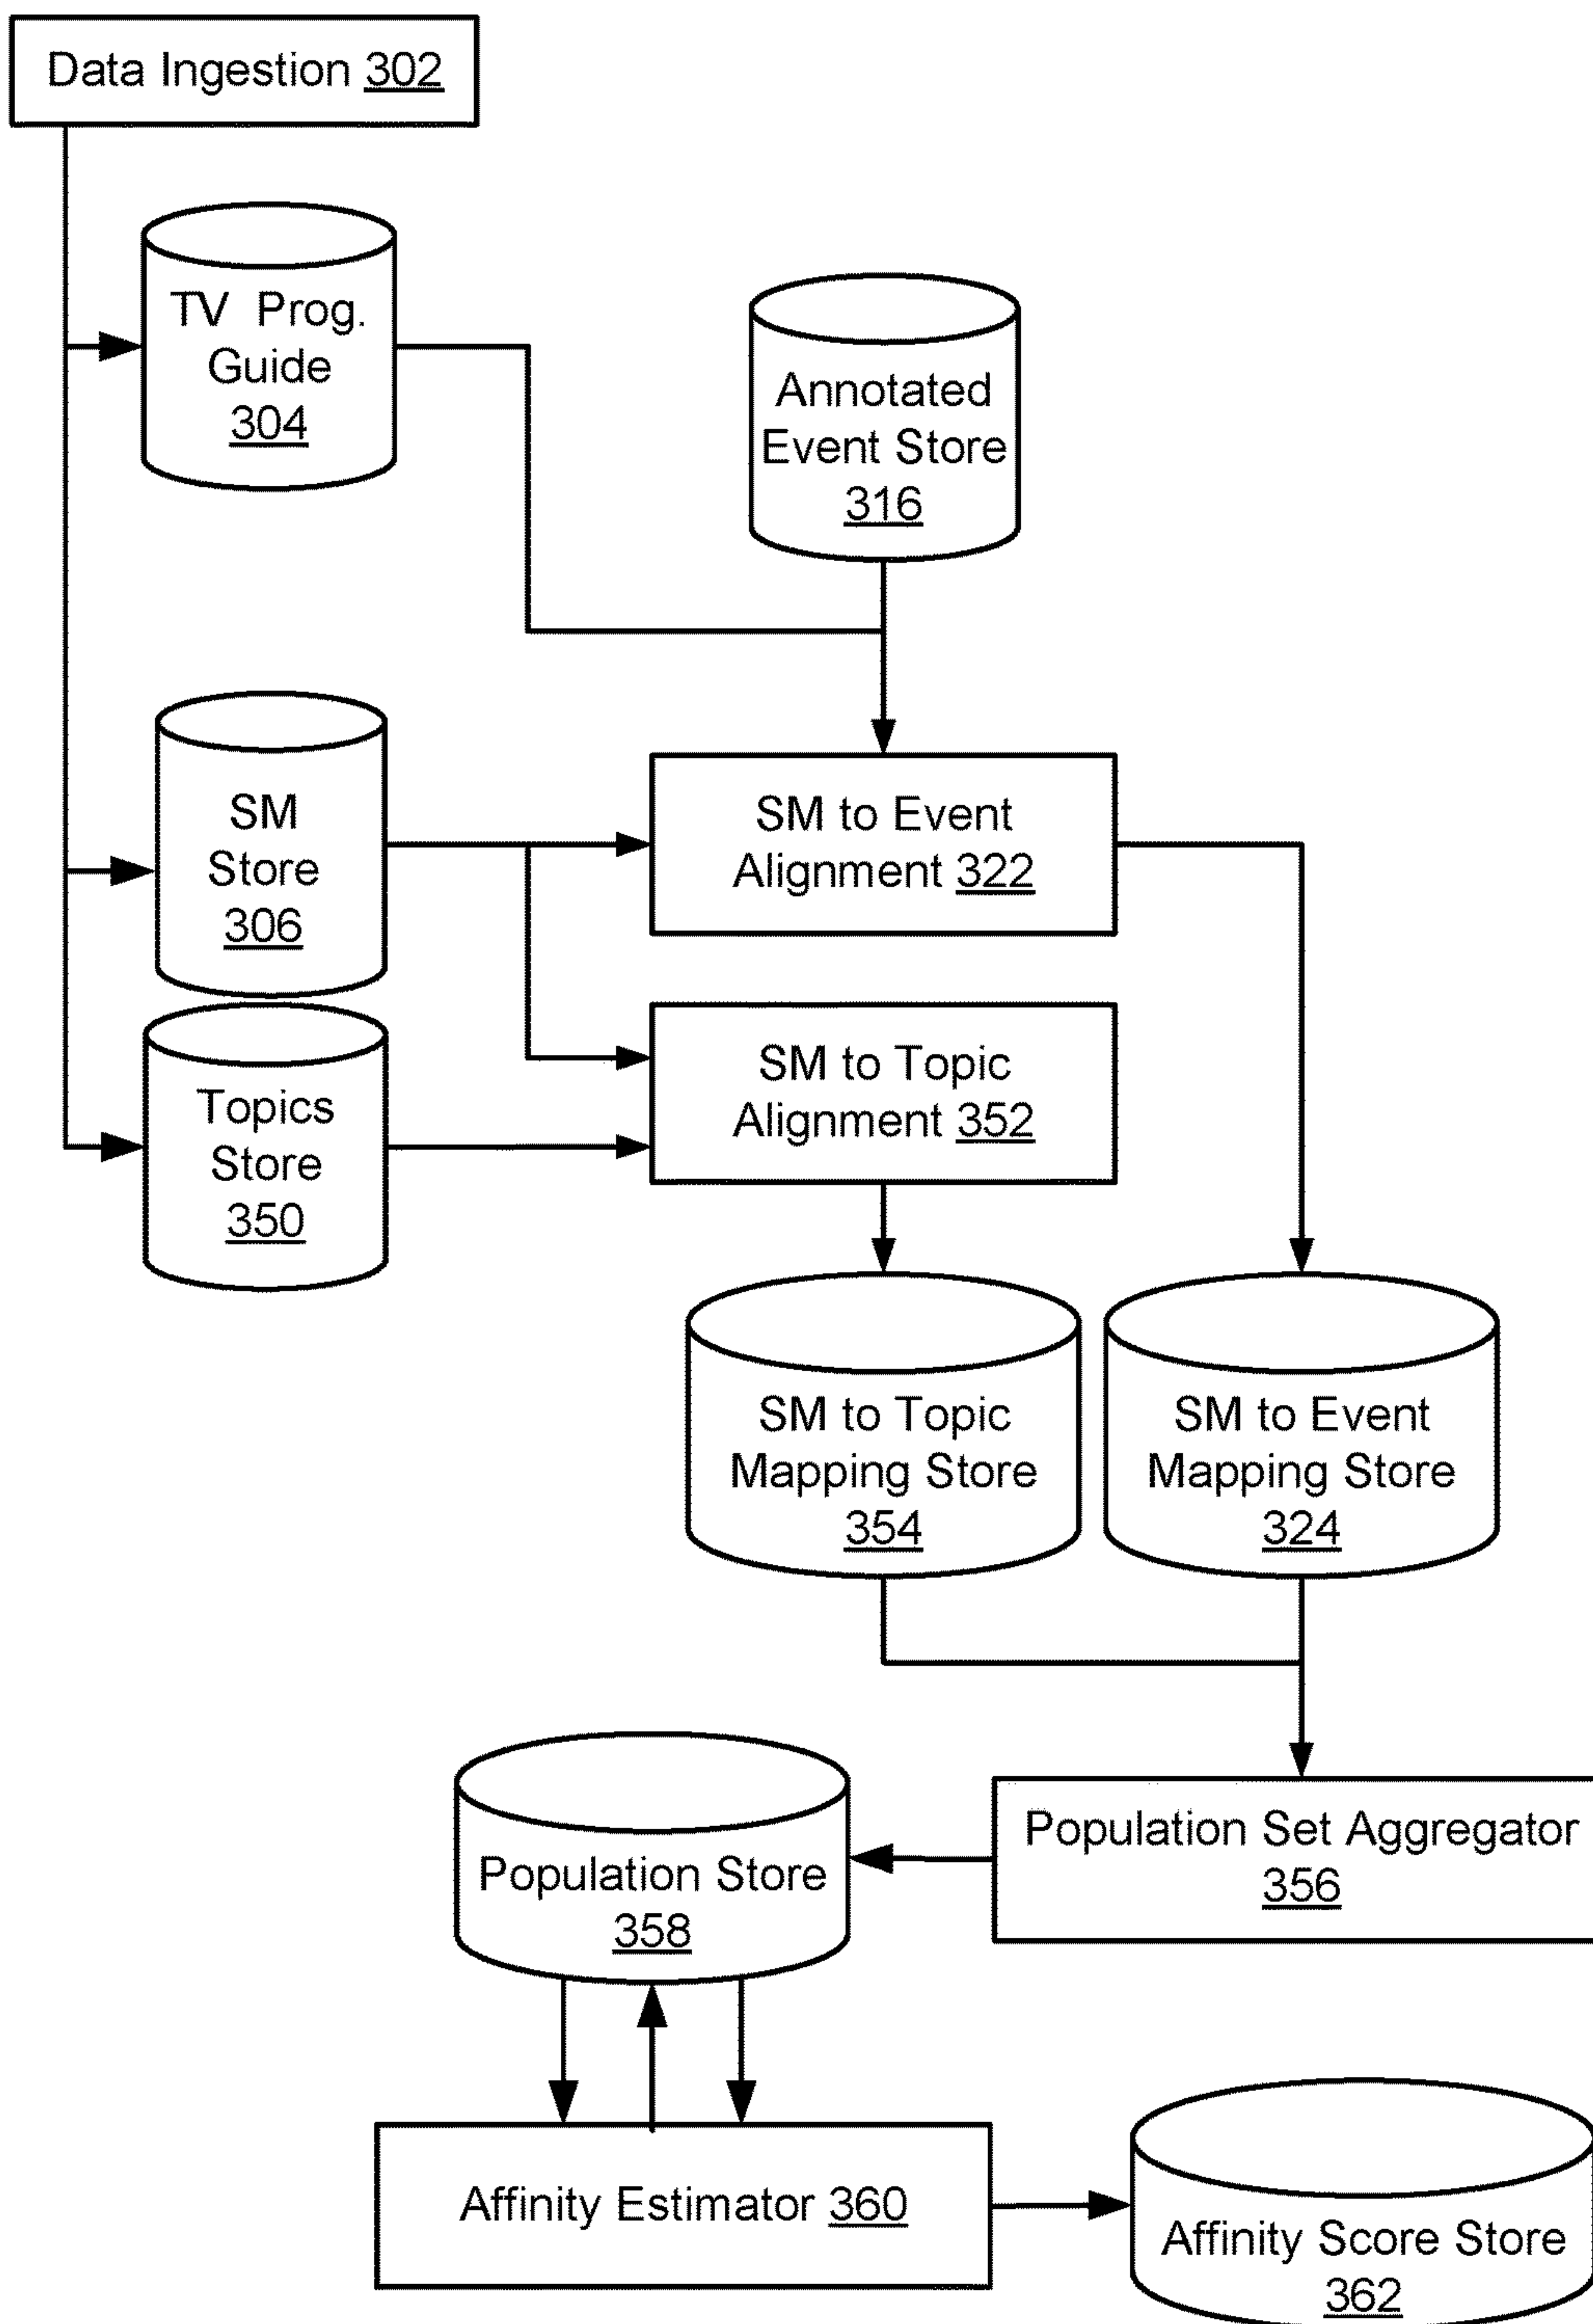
Data Ingestion 302

TV Prog. Guide 304

Annotated Event Store 316

SM Store 306

SM to Event Alignment 322

Topics Store 350

SM to Topic Alignment 352

SM to Topic Mapping Store 354

SM to Event Mapping Store 324

Population Store 358

Population Set Aggregator 356

Affinity Estimator 360

Affinity Score Store 362